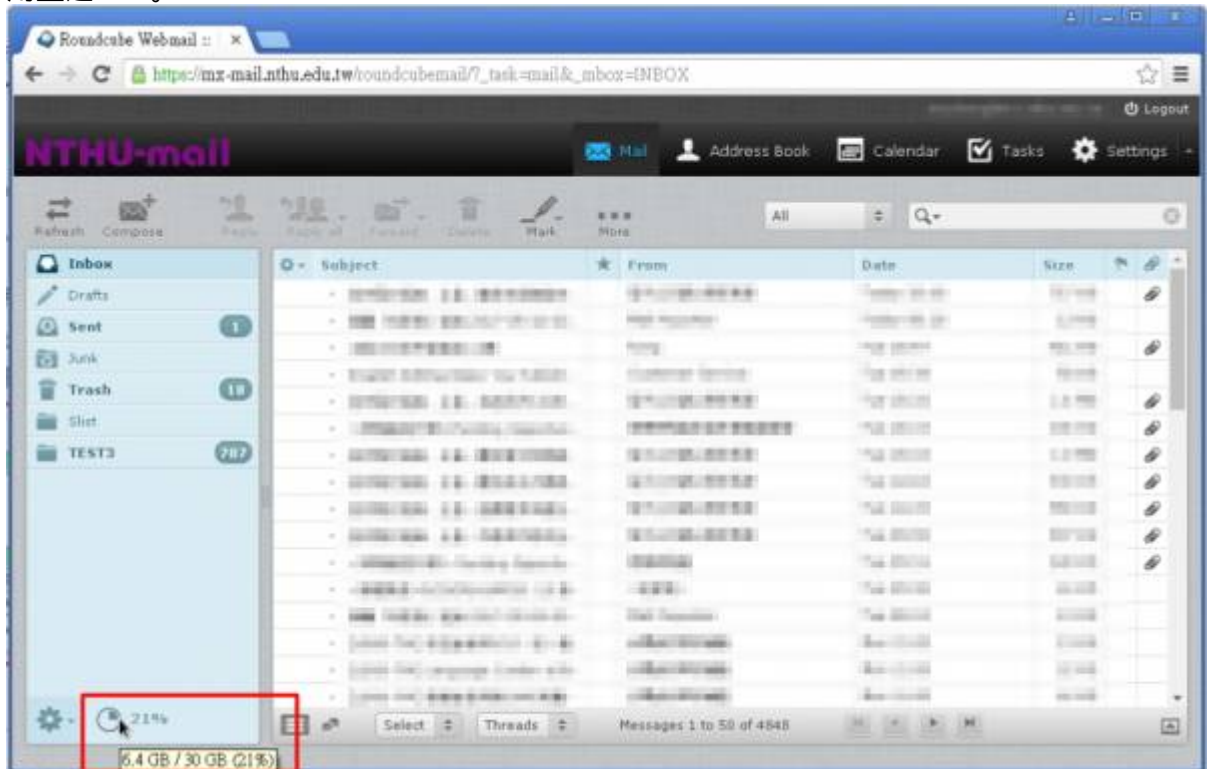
Roundcube Webmail ::

https://mx-mail.nthu.edu.tw/roundcubemail/?_task=mail&_mbox=INBOX

Logout

NTHU-mail

Mail  Address Book  Calendar  Tasks  Settings

Refresh  Compose  Reply  Reply all  Forward  Delete  Mark  More

All

Inbox
Drafts
Sent 1
Junk
Trash 18
Slist
TEST3 787

Subject  From  Date  Size

21%
6.4 GB / 30 GB (21%)

Select  Threads  Messages 1 to 50 of 4848